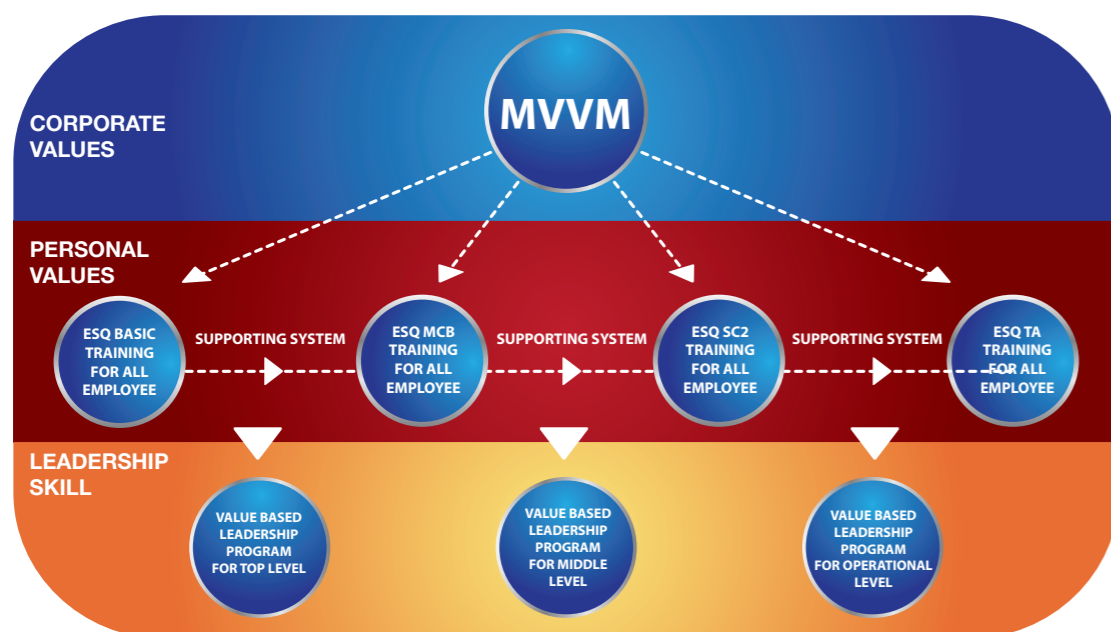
CORPORATE VALUES

MVVM

PERSONAL VALUES

ESQ BASIC TRAINING FOR ALL EMPLOYEE

SUPPORTING SYSTEM

ESQ MCB TRAINING FOR ALL EMPLOYEE

SUPPORTING SYSTEM

ESQ SC2 TRAINING FOR ALL EMPLOYEE

SUPPORTING SYSTEM

ESQ TA TRAINING FOR ALL EMPLOYEE

LEADERSHIP SKILL

VALUE BASED LEADERSHIP PROGRAM FOR TOP LEVEL

VALUE BASED LEADERSHIP PROGRAM FOR MIDDLE LEVEL

VALUE BASED LEADERSHIP PROGRAM FOR OPERATIONAL LEVEL